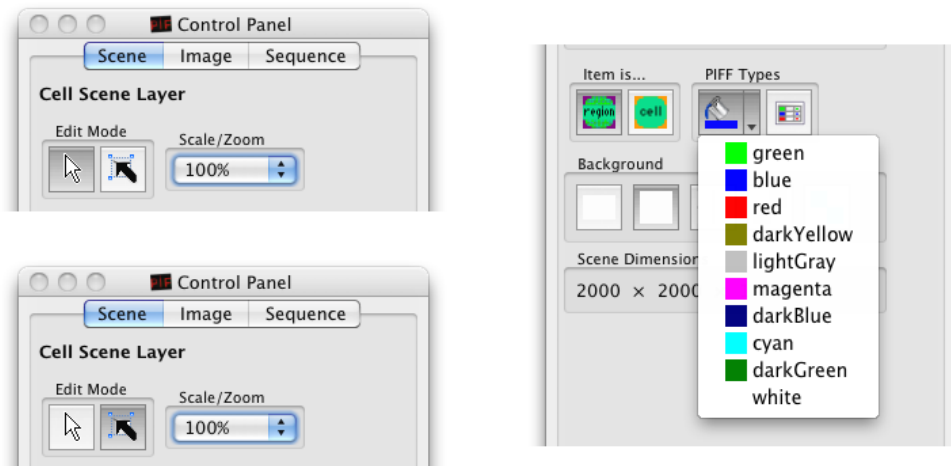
PIF Control Panel
Scene Image Sequence
Cell Scene Layer
Edit Mode
Scale/Zoom
100%

PIF Control Panel
Scene Image Sequence
Cell Scene Layer
Edit Mode
Scale/Zoom
100%

Item is...
region
cell
PIFF Types
Background
green
blue
red
darkYellow
lightGray
magenta
darkBlue
cyan
darkGreen
white
Scene Dimension
2000 × 2000